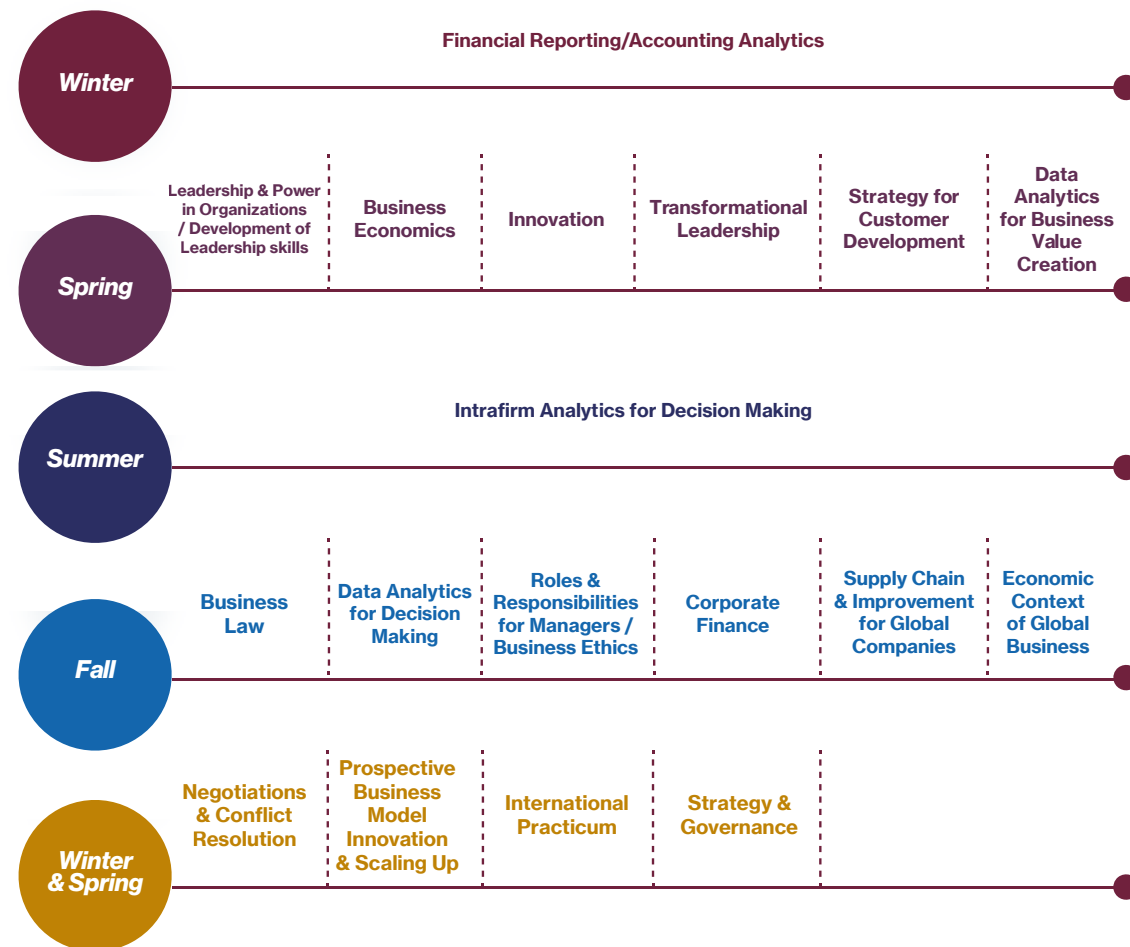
Winter

Financial Reporting/Accounting Analytics

Spring

Leadership & Power in Organizations / Development of Leadership skills

Business Economics

Innovation

Transformational Leadership

Strategy for Customer Development

Data Analytics for Business Value Creation

Summer

Intrafirm Analytics for Decision Making

Fall

Business Law

Data Analytics for Decision Making

Roles & Responsibilities for Managers / Business Ethics

Corporate Finance

Supply Chain & Improvement for Global Companies

Economic Context of Global Business

Winter & Spring

Negotiations & Conflict Resolution

Prospective Business Model Innovation & Scaling Up

International Practicum

Strategy & Governance